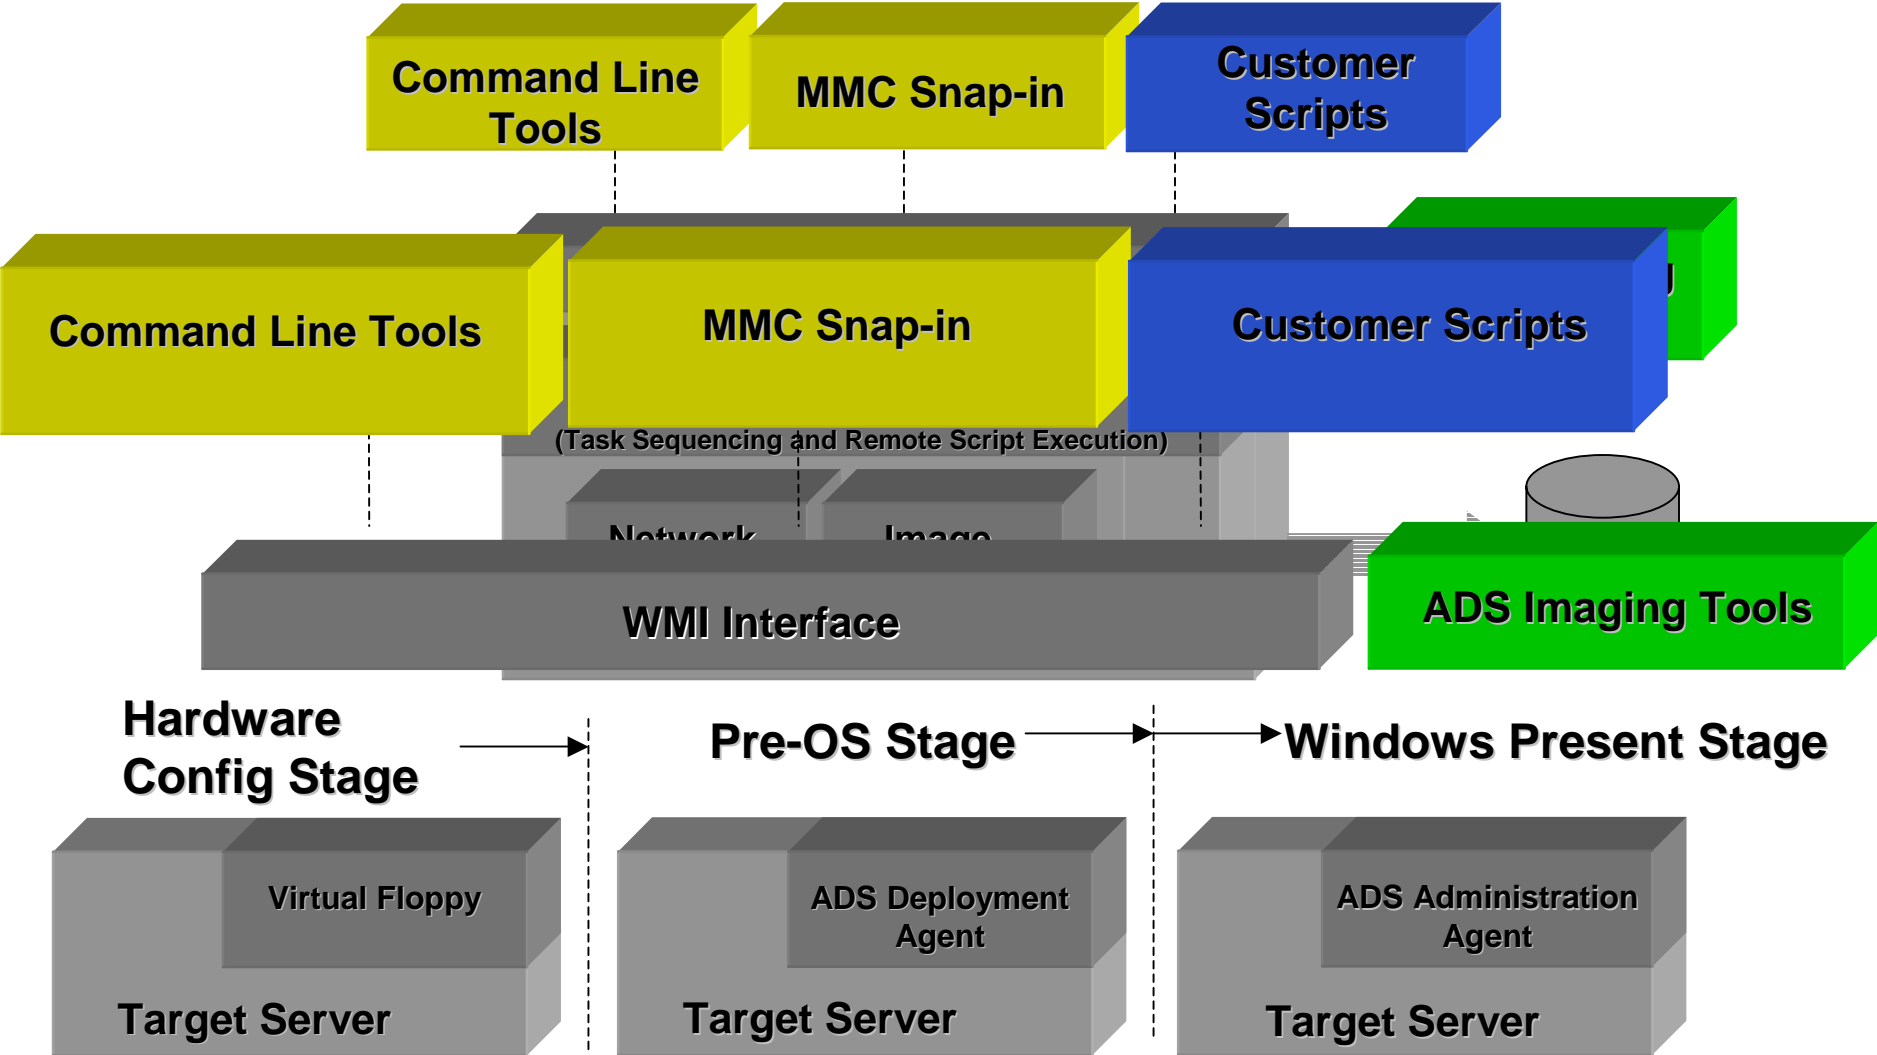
Command Line Tools

MMC Snap-in

Customer Scripts

Command Line Tools

MMC Snap-in

Customer Scripts

(Task Sequencing and Remote Script Execution)

Network

Image

WMI Interface

ADS Imaging Tools

Hardware Config Stage

Pre-OS Stage

Windows Present Stage

Virtual Floppy

Target Server

ADS Deployment Agent

Target Server

ADS Administration Agent

Target Server